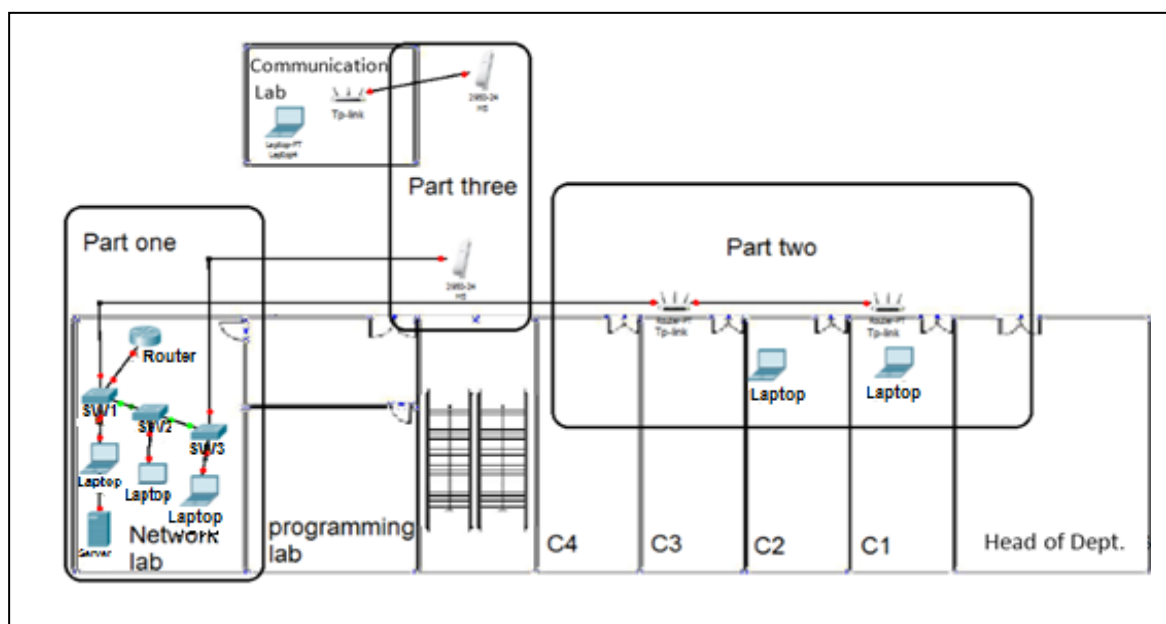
Communication Lab

Tp-link

Laptop-PT Laptop4

2960-24 HS

Part three

Part one

Part two

2960-24 HS

Router-PT Tp-link

Router-PT Tp-link

Router

SW1

SW2

SW3

Laptop

Laptop

Laptop

Laptop

Laptop

Server

Network lab

programming lab

C4

C3

C2

C1

Head of Dept.